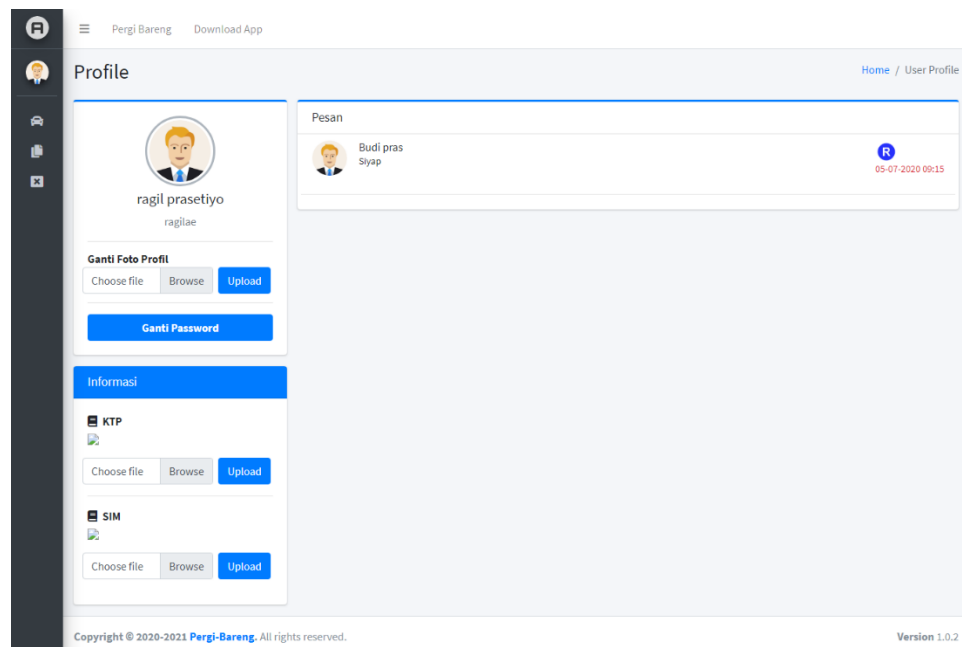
Pergi Bareng Download App

Profile

Home / User Profile

ragil prasetiyo

ragilae

Ganti Foto Profil

Choose file Browse Upload

Ganti Password

Informasi

KTP

Choose file Browse Upload

SIM

Choose file Browse Upload

Pesan

Budi pras
Siyap

R
05-07-2020 09:15

Copyright © 2020-2021 Pergi-Bareng. All rights reserved.

Version 1.0.2